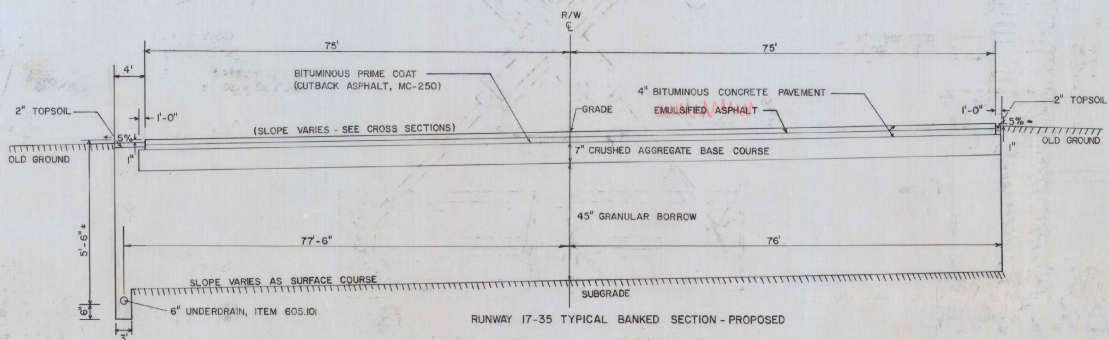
R/W
℄

75'

75'

4'

BITUMINOUS PRIME COAT
(CUTBACK ASPHALT, MC-250)

4" BITUMINOUS CONCRETE PAVEMENT

2" TOPSOIL

1'-0"

GRADE

EMULSIFIED ASPHALT

1'-0"

2" TOPSOIL

5%

5%

(SLOPE VARIES - SEE CROSS SECTIONS)

OLD GROUND

1"

7" CRUSHED AGGREGATE BASE COURSE

1"

OLD GROUND

45" GRANULAR BORROW

5'-6"±

77'-6"

76'

SLOPE VARIES AS SURFACE COURSE

SUBGRADE

6"

6" UNDERDRAIN, ITEM 605.101

3"

RUNWAY 17-35 TYPICAL BANKED SECTION - PROPOSED